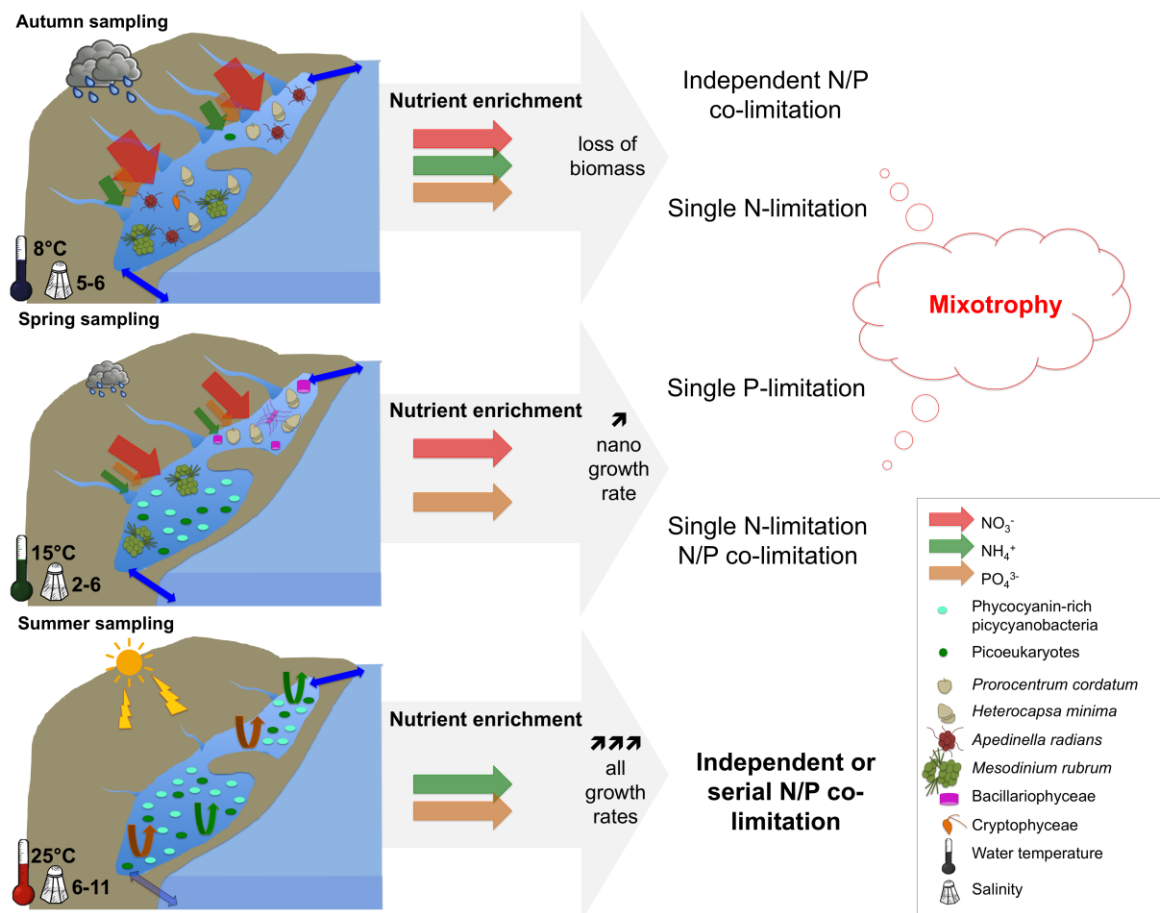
Autumn sampling

8°C

5-6

Nutrient enrichment

loss of biomass

Independent N/P co-limitation

Single N-limitation

Mixotrophy

Spring sampling

15°C

2-6

Nutrient enrichment

↗ nano growth rate

Single P-limitation

Single N-limitation N/P co-limitation

Summer sampling

25°C

6-11

Nutrient enrichment

↗↗↗ all growth rates

Independent or serial N/P co-limitation

$NO_3^-$

$NH_4^+$

$PO_4^{3-}$

Phycocyanin-rich picycyanobacteria

Picoeukaryotes

Prorocentrum cordatum

Heterocapsa minima

Apedinella radians

Mesodinium rubrum

Bacillariophyceae

Cryptophyceae

Water temperature

Salinity